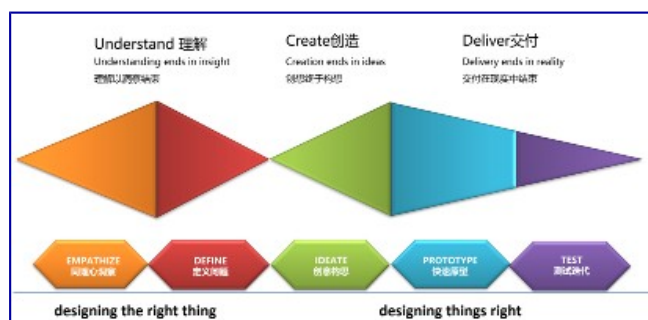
Understand 理解
Understanding ends in insight
理解以洞察结束

Create创造
Creation ends in ideas
创想终于构想

Deliver交付
Delivery ends in reality
交付在现实中结束

EMPATHIZE
同理心洞察

DEFINE
定义问题

IDEATE
创意构思

PROTOTYPE
快速原型

TEST
测试迭代

designing the right thing

designing things right